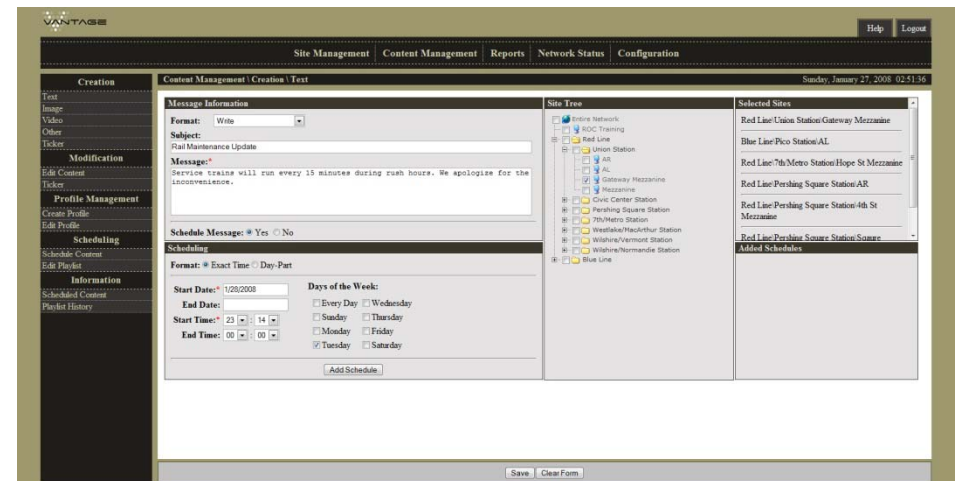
VANTAGE

Help | Logout

Site Management | Content Management | Reports | Network Status | Configuration

Creation
Text
Image
Video
Other
Ticker
Modification
Edit Content
Ticker
Profile Management
Create Profile
Edit Profile
Scheduling
Schedule Content
Edit Playlist
Information
Scheduled Content
Playlist History

Content Management \ Creation \ Text

Sunday, January 27, 2008 02:51:36

Message Information
Format: Write
Subject:
Rail Maintenance Update
Message:*
Service trains will run every 15 minutes during rush hours. We apologize for the inconvenience.

Schedule Message: Yes No

Scheduling
Format: Exact Time Day-Part

Start Date:* 1/28/2008
End Date:
Start Time:* 23 : 14
End Time: 00 : 00

Days of the Week:
Every Day Wednesday
Sunday Thursday
Monday Friday
Tuesday Saturday

Add Schedule

Site Tree
Entire Network
ROC Training
Red Line
Union Station
AR
AL
Gateway Mezzanine
Mezzanine
Civic Center Station
Pershing Square Station
7th/Metro Station
Westlake/MacArthur Station
Wilshire/Vermont Station
Wilshire/Normandie Station
Blue Line

Selected Sites
Red Line\Union Station\Gateway Mezzanine
Blue Line\Pico Station\AL
Red Line\7th/Metro Station\Hope St Mezzanine
Red Line\Pershing Square Station\AR
Red Line\Pershing Square Station\4th St Mezzanine
Red Line\Pershing Square Station\Square
Added Schedules

Save | Clear Form